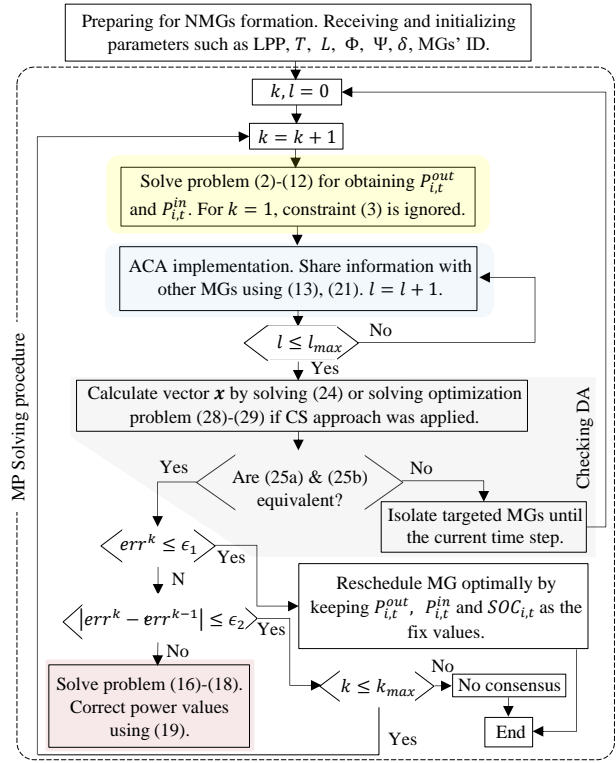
Preparing for NMGs formation. Receiving and initializing parameters such as LPP, $T$, $L$, $\Phi$, $\Psi$, $\delta$, MGs' ID.

$k, l = 0$

$k = k + 1$

Solve problem (2)-(12) for obtaining $P_{i,t}^{out}$ and $P_{i,t}^{in}$. For $k = 1$, constraint (3) is ignored.

ACA implementation. Share information with other MGs using (13), (21). $l = l + 1$.

$l \leq l_{max}$

No

Yes

Calculate vector $\boldsymbol{x}$ by solving (24) or solving optimization problem (28)-(29) if CS approach was applied.

Checking DA

Yes

Are (25a) & (25b) equivalent?

No

Isolate targeted MGs until the current time step.

MP Solving procedure

$err^k \leq \epsilon_1$

Yes

N

Reschedule MG optimally by keeping $P_{i,t}^{out}$, $P_{i,t}^{in}$ and $SOC_{i,t}$ as the fix values.

$\left|err^k - err^{k-1}\right| \leq \epsilon_2$

Yes

No

No

$k \leq k_{max}$

No consensus

Solve problem (16)-(18). Correct power values using (19).

End

Yes